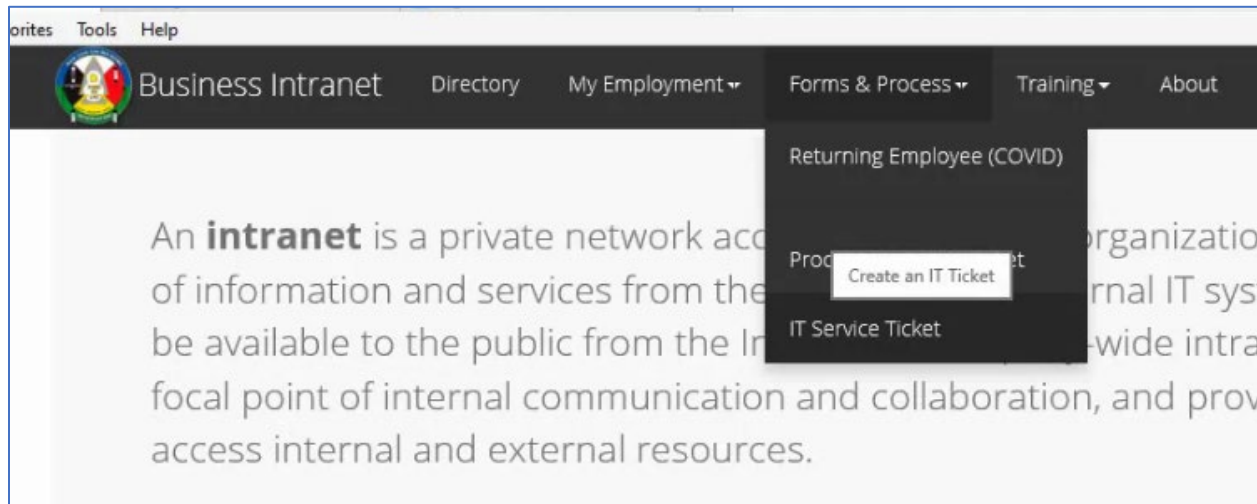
orites Tools Help

Business Intranet Directory My Employment ▾ Forms & Process ▾ Training ▾ About

Returning Employee (COVID)

Proc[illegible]t

Create an IT Ticket

IT Service Ticket

An **intranet** is a private network acc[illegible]organizatio of information and services from the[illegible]rnal IT sys be available to the public from the In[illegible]-wide intra focal point of internal communication and collaboration, and prov access internal and external resources.